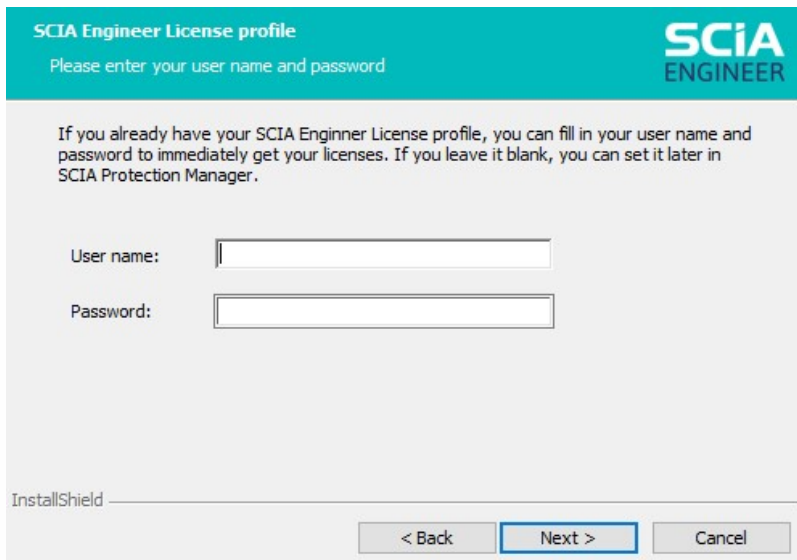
SCIA Engineer License profile

Please enter your user name and password

SCIA ENGINEER

If you already have your SCIA Enginner License profile, you can fill in your user name and password to immediately get your licenses. If you leave it blank, you can set it later in SCIA Protection Manager.

User name:

Password:

InstallShield

< Back

Next >

Cancel